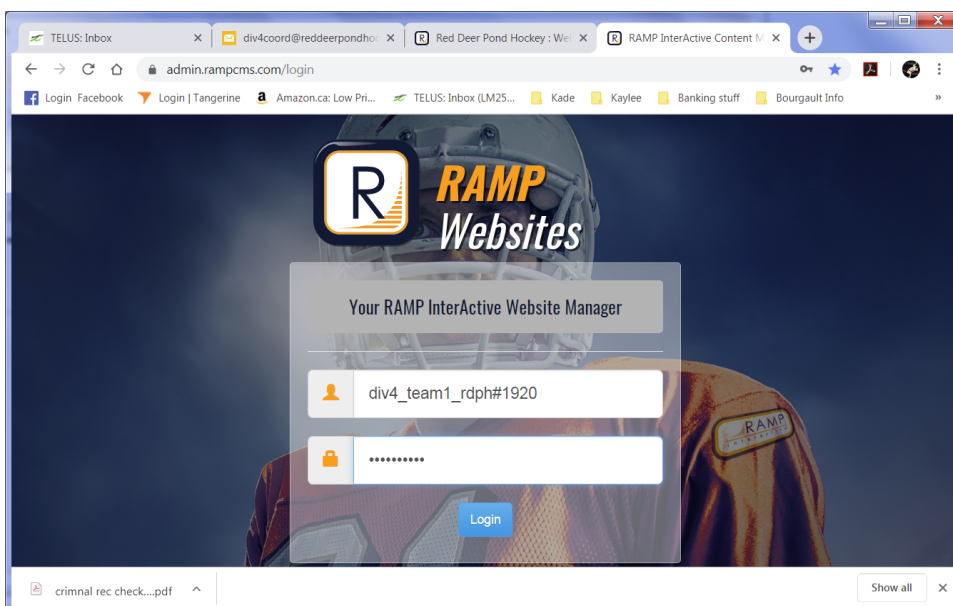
TELUS: Inbox ×
div4coord@reddeerpondho ×
Red Deer Pond Hockey : We ×
RAMP InterActive Content M ×
+

admin.rampcms.com/login

Login Facebook
Login | Tangerine
Amazon.ca: Low Pri...
TELUS: Inbox (LM25...
Kade
Kaylee
Banking stuff
Bourgault Info
»

R
RAMP
Websites

Your RAMP InterActive Website Manager

div4_team1_rdph#1920

•••••••••••

Login

RAMP

crimnal rec check....pdf
Show all
×